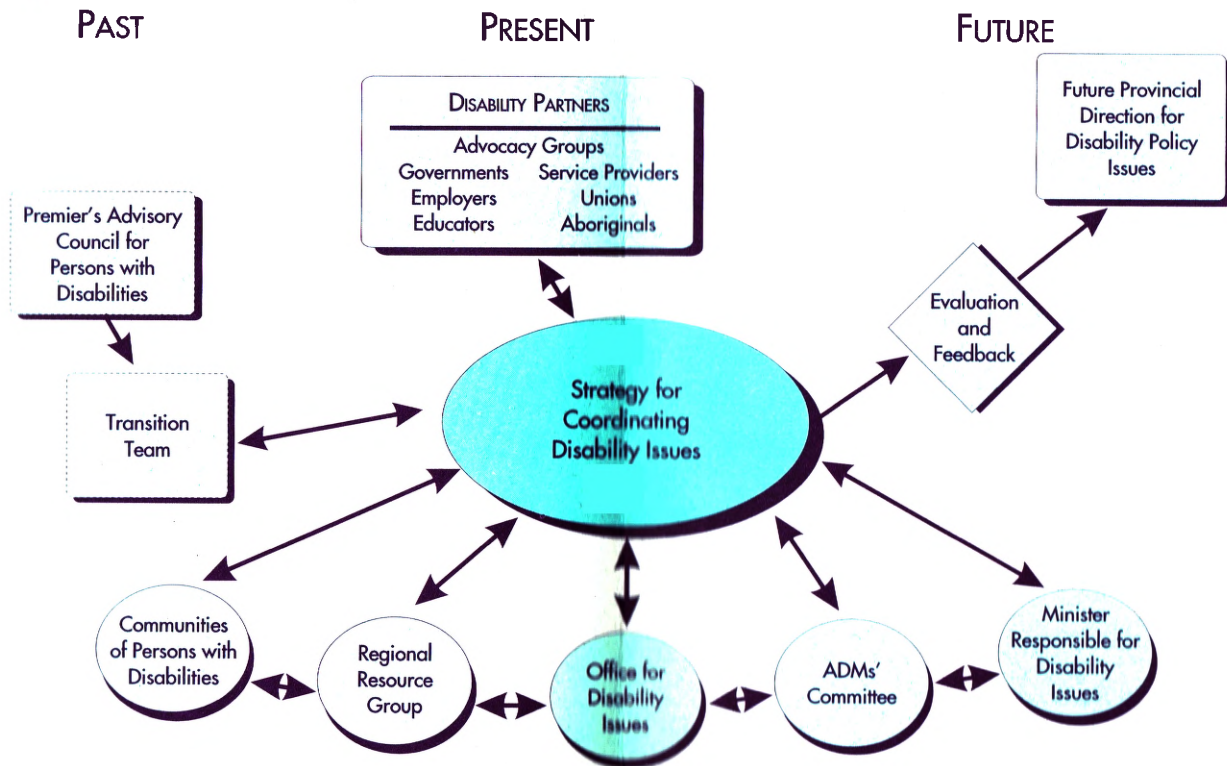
PAST

PRESENT

FUTURE

DISABILITY PARTNERS

Advocacy Groups
Governments
Service Providers
Employers
Unions
Educators
Aboriginals

Future Provincial Direction for Disability Policy Issues

Premier's Advisory Council for Persons with Disabilities

Evaluation and Feedback

Transition Team

Strategy for Coordinating Disability Issues

Communities of Persons with Disabilities

Regional Resource Group

Office for Disability Issues

ADMs' Committee

Minister Responsible for Disability Issues